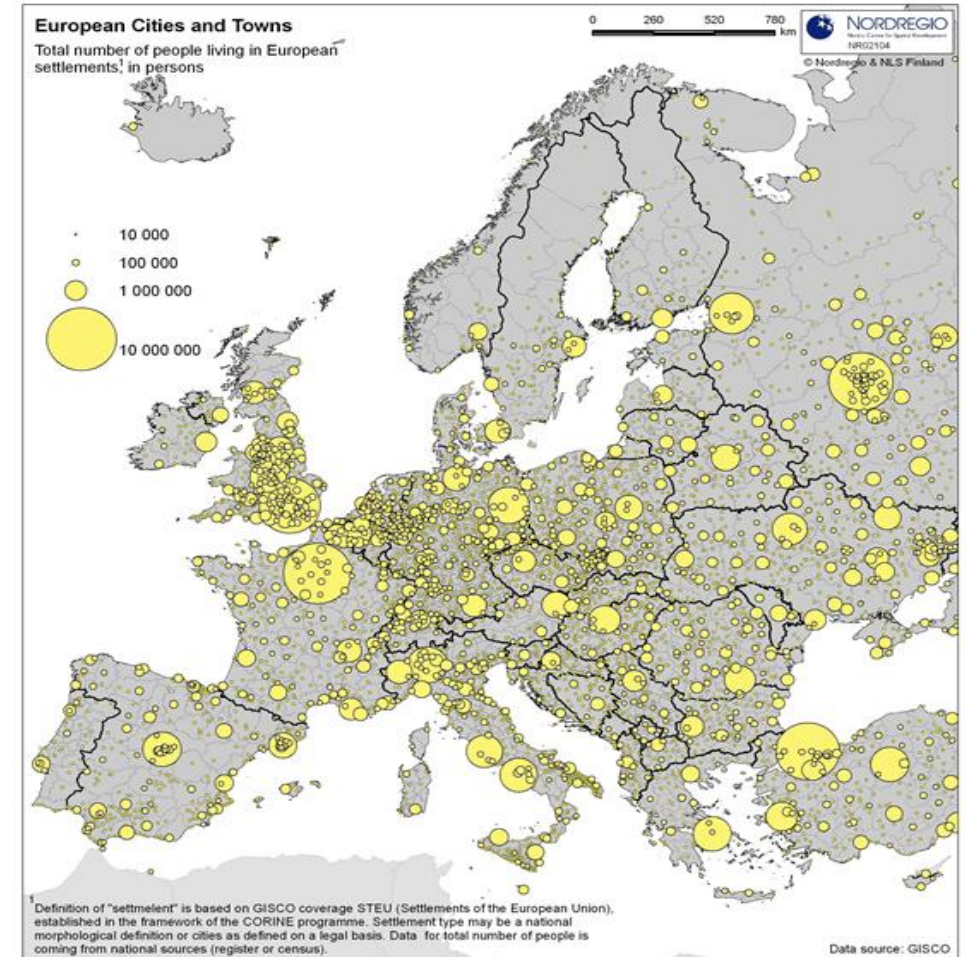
European Cities and Towns

Total number of people living in European settlements,$^1$ in persons

0 260 520 780 km

NORDREGIO
Nordic Centre for Spatial Development
NR02104

© Nordregio & NLS Finland

10 000
100 000
1 000 000
10 000 000

$^1$ Definition of "settmelent" is based on GISCO coverage STEU (Settlements of the European Union), established in the framework of the CORINE programme. Settlement type may be a national morphological definition or cities as defined on a legal basis. Data for total number of people is coming from national sources (register or census).

Data source: GISCO